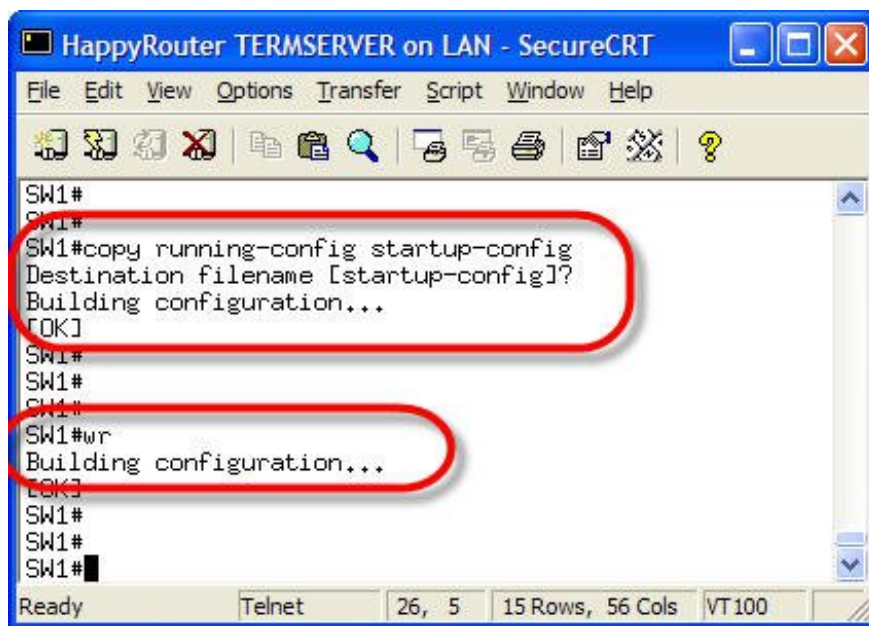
HappyRouter TERMSERVER on LAN - SecureCRT

File Edit View Options Transfer Script Window Help

SW1#
SW1#
SW1#copy running-config startup-config
Destination filename [startup-config]?
Building configuration...
[OK]
SW1#
SW1#
SW1#
SW1#wr
Building configuration...
[OK]
SW1#
SW1#
SW1#

Ready | Telnet | 26, 5 | 15 Rows, 56 Cols | VT100